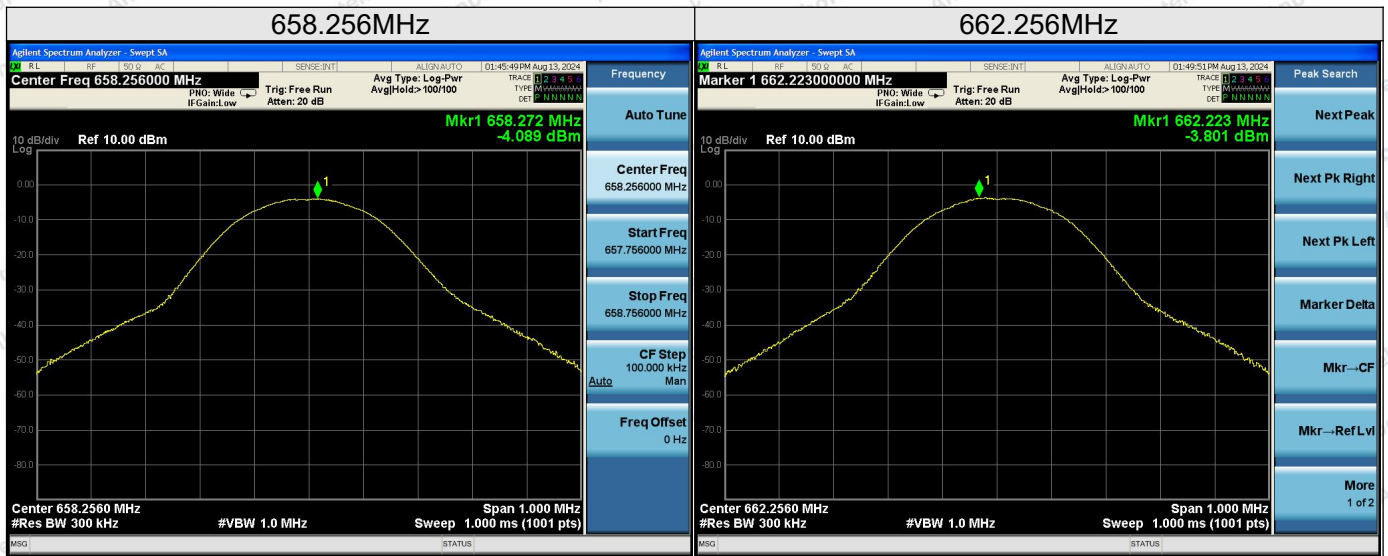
| 658.256MHz | 662.256MHz |
|---|---|

Agilent Spectrum Analyzer - Swept SA
RL RF 50 Ω AC SENSE:INT ALIGN AUTO 01:45:49 PM Aug 13, 2024
Center Freq 658.256000 MHz
PNO: Wide IFGain:Low
Trig: Free Run Atten: 20 dB
Avg Type: Log-Pwr Avg|Hold:>100/100
TRACE 1 2 3 4 5 6 TYPE M DET P N N N N N
Frequency
Mkr1 658.272 MHz -4.089 dBm
10 dB/div Ref 10.00 dBm Log
0.00 -10.0 -20.0 -30.0 -40.0 -50.0 -60.0 -70.0 -80.0
1
Center 658.2560 MHz #Res BW 300 kHz #VBW 1.0 MHz Span 1.000 MHz Sweep 1.000 ms (1001 pts)
Auto Tune
Center Freq 658.256000 MHz
Start Freq 657.756000 MHz
Stop Freq 658.756000 MHz
CF Step 100.000 kHz Auto Man
Freq Offset 0 Hz
MSG STATUS

Agilent Spectrum Analyzer - Swept SA
RL RF 50 Ω AC SENSE:INT ALIGN AUTO 01:49:51 PM Aug 13, 2024
Marker 1 662.223000000 MHz
PNO: Wide IFGain:Low
Trig: Free Run Atten: 20 dB
Avg Type: Log-Pwr Avg|Hold:>100/100
TRACE 1 2 3 4 5 6 TYPE M DET P N N N N N
Peak Search
Mkr1 662.223 MHz -3.801 dBm
10 dB/div Ref 10.00 dBm Log
0.00 -10.0 -20.0 -30.0 -40.0 -50.0 -60.0 -70.0 -80.0
1
Center 662.2560 MHz #Res BW 300 kHz #VBW 1.0 MHz Span 1.000 MHz Sweep 1.000 ms (1001 pts)
Next Peak
Next Pk Right
Next Pk Left
Marker Delta
Mkr→CF
Mkr→Ref Lvl
More 1 of 2
MSG STATUS